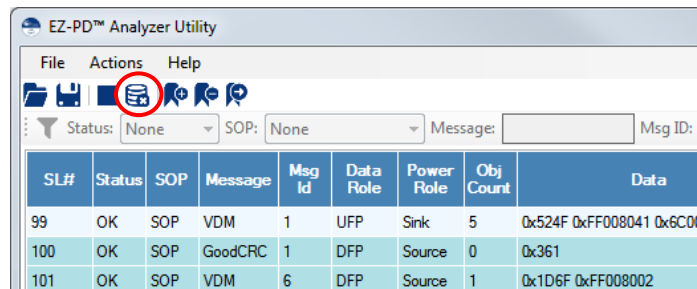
EZ-PD™ Analyzer Utility

File Actions Help

Status: None SOP: None Message: Msg ID:

| SL# | Status | SOP | Message | Msg Id | Data Role | Power Role | Obj Count | Data |
|---|---|---|---|---|---|---|---|---|
| 99 | OK | SOP | VDM | 1 | UFP | Sink | 5 | 0x524F 0xFF008041 0x6C00 |
| 100 | OK | SOP | GoodCRC | 1 | DFP | Source | 0 | 0x361 |
| 101 | OK | SOP | VDM | 6 | DFP | Source | 1 | 0x1D6F 0xFF008002 |